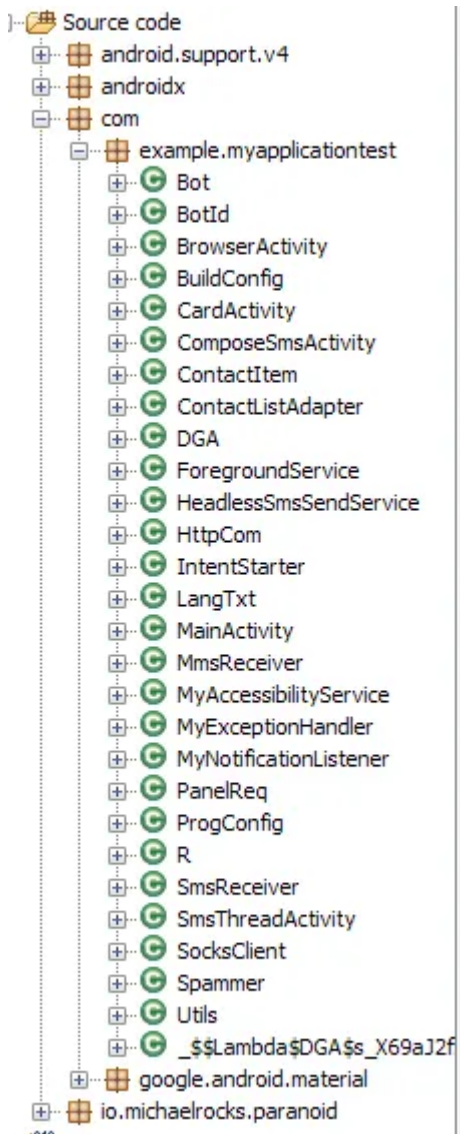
Source code
android.support.v4
androidx
com
example.myapplicationtest
Bot
BotId
BrowserActivity
BuildConfig
CardActivity
ComposeSmsActivity
ContactItem
ContactListAdapter
DGA
ForegroundService
HeadlessSmsSendService
HttpCom
IntentStarter
LangTxt
MainActivity
MmsReceiver
MyAccessibilityService
MyExceptionHandler
MyNotificationListener
PanelReq
ProgConfig
R
SmsReceiver
SmsThreadActivity
SocksClient
Spammer
Utils
_$$Lambda$DGA$s_X69aJ2f
google.android.material
io.michaelrocks.paranoid